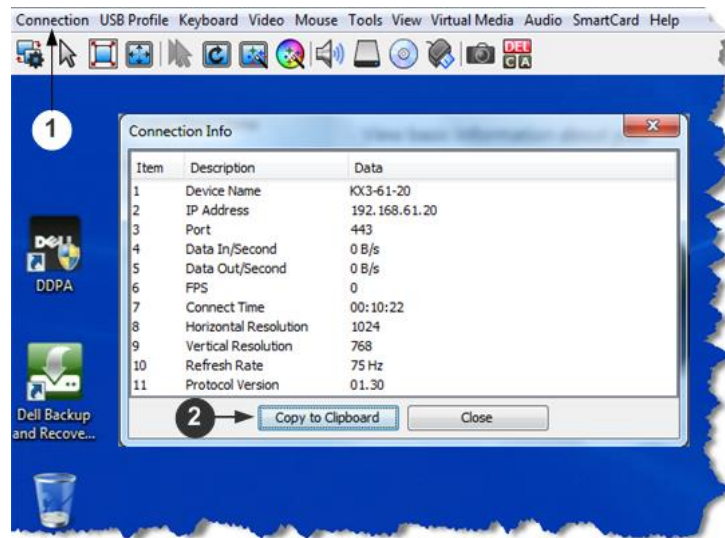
Connection USB Profile Keyboard Video Mouse Tools View Virtual Media Audio SmartCard Help

1

Connection Info

| Item | Description | Data |
|---|---|---|
| 1 | Device Name | KX3-61-20 |
| 2 | IP Address | 192.168.61.20 |
| 3 | Port | 443 |
| 4 | Data In/Second | 0 B/s |
| 5 | Data Out/Second | 0 B/s |
| 6 | FPS | 0 |
| 7 | Connect Time | 00:10:22 |
| 8 | Horizontal Resolution | 1024 |
| 9 | Vertical Resolution | 768 |
| 10 | Refresh Rate | 75 Hz |
| 11 | Protocol Version | 01.30 |

2

Copy to Clipboard

Close

DDPA

Dell Backup and Recove...